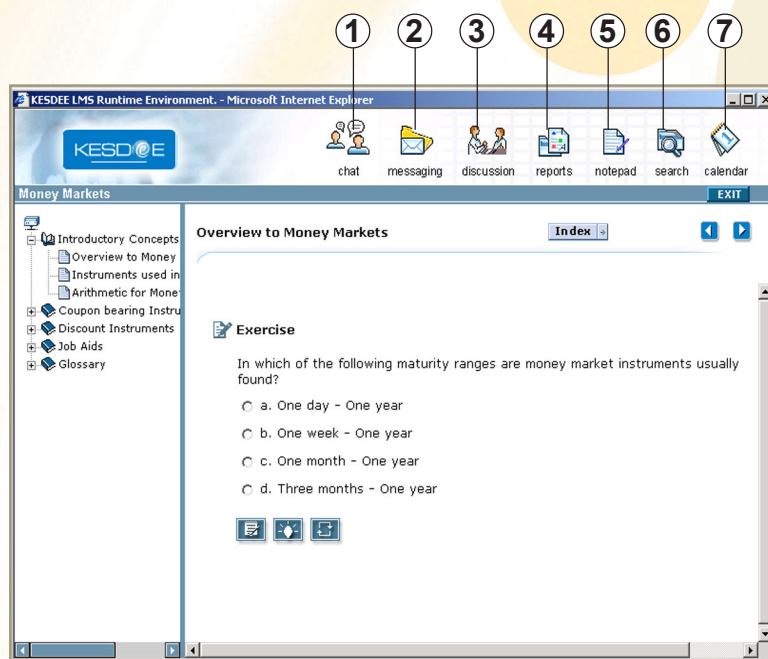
1 2 3 4 5 6 7

KESDEE LMS Runtime Environment. - Microsoft Internet Explorer

KESDEE

chat messaging discussion reports notepad search calendar

Money Markets

EXIT

Introductory Concepts
Overview to Money
Instruments used in
Arithmetic for Mone
Coupon bearing Instru
Discount Instruments
Job Aids
Glossary

Overview to Money Markets

Index

Exercise

In which of the following maturity ranges are money market instruments usually found?

a. One day - One year

b. One week - One year

c. One month - One year

d. Three months - One year